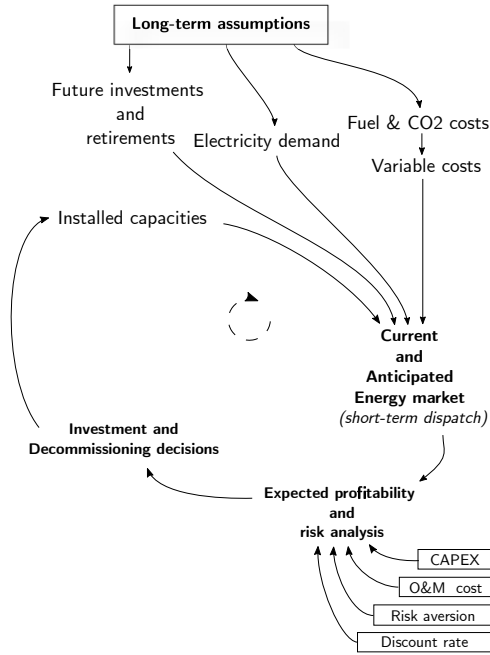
Long-term assumptions

Future investments and retirements

Electricity demand

Fuel & CO2 costs

Variable costs

Installed capacities

Current and Anticipated Energy market
(short-term dispatch)

Investment and Decommissioning decisions

Expected profitability and risk analysis

CAPEX

O&M cost

Risk aversion

Discount rate